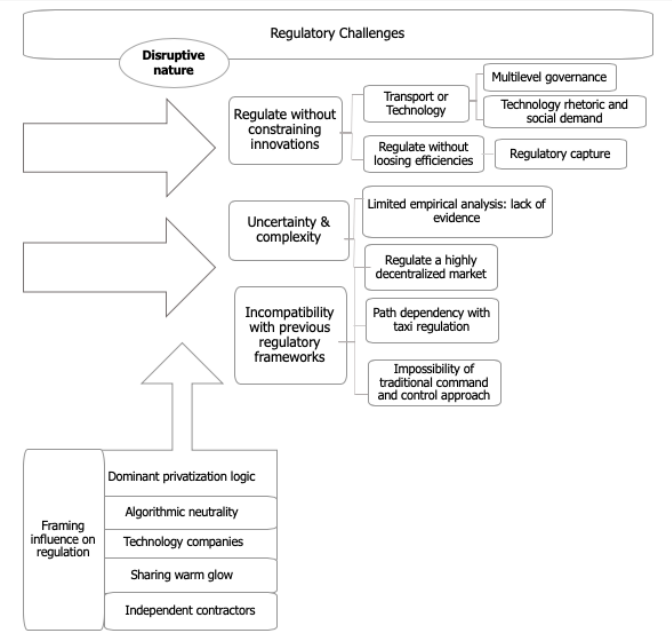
Regulatory Challenges

Disruptive nature

Regulate without constraining innovations

Transport or Technology

Multilevel governance

Technology rhetoric and social demand

Regulate without loosing efficiencies

Regulatory capture

Uncertainty & complexity

Limited empirical analysis: lack of evidence

Regulate a highly decentralized market

Incompatibility with previous regulatory frameworks

Path dependency with taxi regulation

Impossibility of traditional command and control approach

Framing influence on regulation

Dominant privatization logic

Algorithmic neutrality

Technology companies

Sharing warm glow

Independent contractors